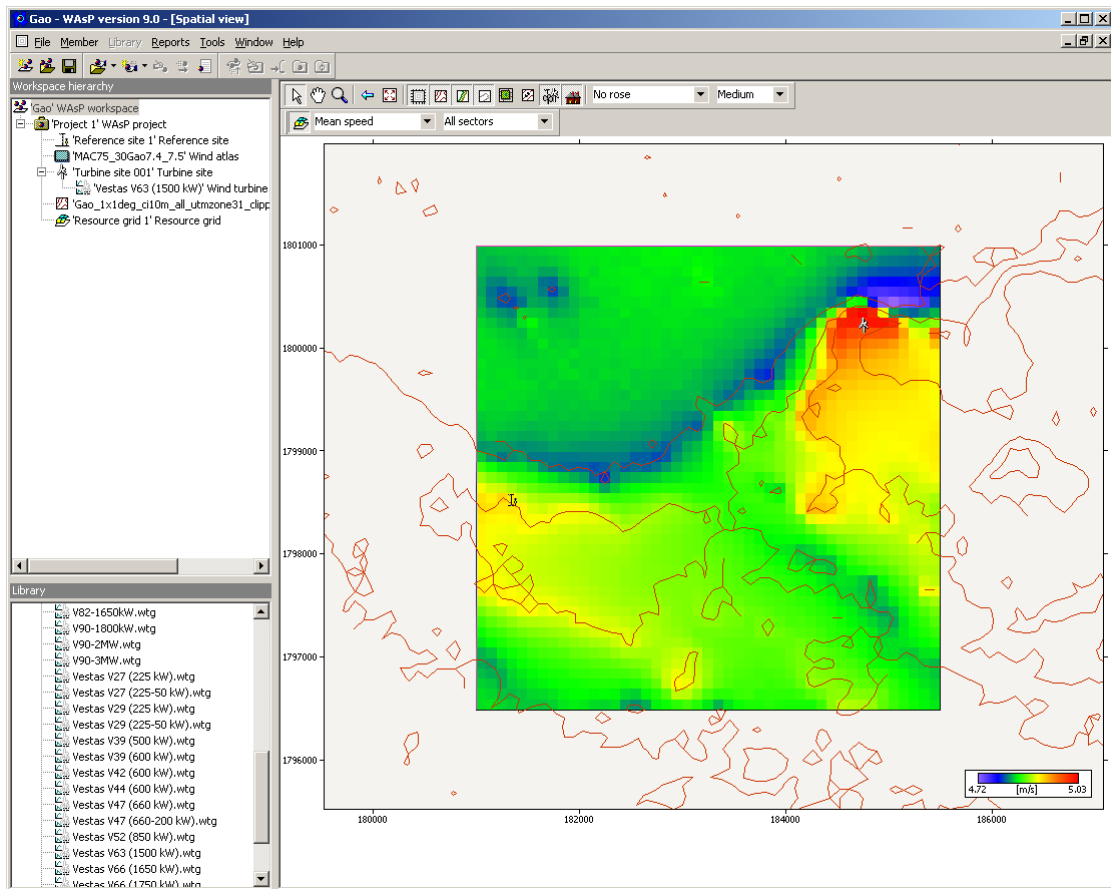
Gao - WAsP version 9.0 - [Spatial view]

File Member Library Reports Tools Window Help

Workspace hierarchy

'Gao' WAsP workspace
'Project 1' WAsP project
'Reference site 1' Reference site
'MAC75_30Gao7.4_7.5' Wind atlas
'Turbine site 001' Turbine site
'Vestas V63 (1500 kW)' Wind turbine
'Gao_1x1deg_ci10m_all_utmzone31_clipp
'Resource grid 1' Resource grid

Library

V82-1650kW.wtg
V90-1800kW.wtg
V90-2MW.wtg
V90-3MW.wtg
Vestas V27 (225 kW).wtg
Vestas V27 (225-50 kW).wtg
Vestas V29 (225 kW).wtg
Vestas V29 (225-50 kW).wtg
Vestas V39 (500 kW).wtg
Vestas V39 (600 kW).wtg
Vestas V42 (600 kW).wtg
Vestas V44 (600 kW).wtg
Vestas V47 (660 kW).wtg
Vestas V47 (660-200 kW).wtg
Vestas V52 (850 kW).wtg
Vestas V63 (1500 kW).wtg
Vestas V66 (1650 kW).wtg
Vestas V66 (1750 kW).wtg

No rose
Medium
Mean speed
All sectors

1801000
1800000
1799000
1798000
1797000
1796000

180000
182000
184000
186000

4.72 [m/s] 5.03